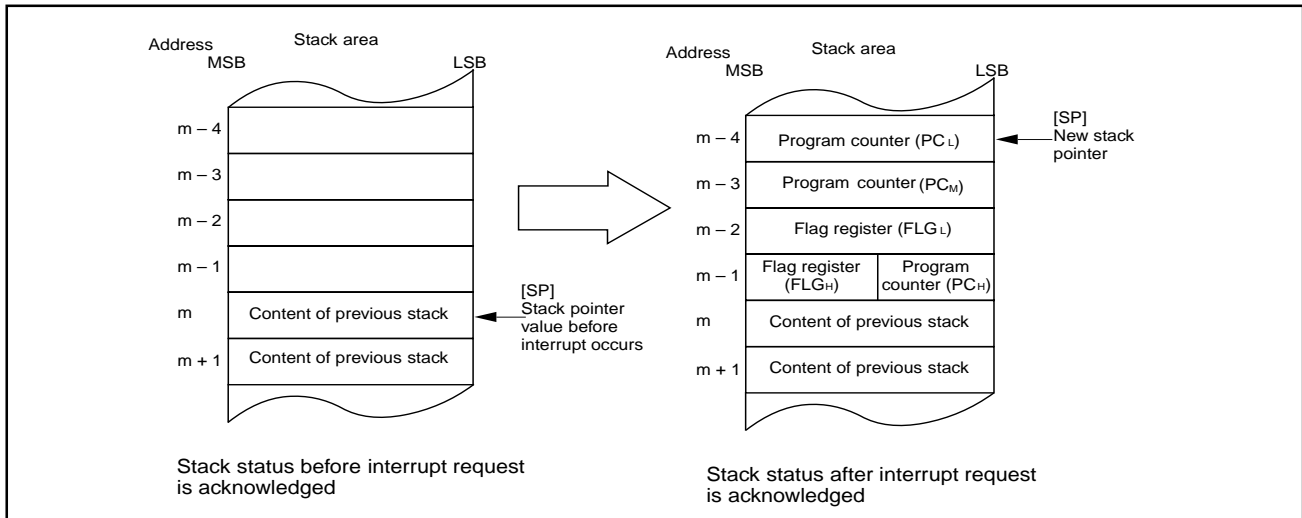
Address
MSB
Stack area
LSB

m – 4
m – 3
m – 2
m – 1
m Content of previous stack
m + 1 Content of previous stack

[SP]
Stack pointer value before interrupt occurs

Stack status before interrupt request is acknowledged

Address
MSB
Stack area
LSB

m – 4 Program counter ($PC_L$)
m – 3 Program counter ($PC_M$)
m – 2 Flag register ($FLG_L$)
m – 1 Flag register ($FLG_H$) Program counter ($PC_H$)
m Content of previous stack
m + 1 Content of previous stack

[SP]
New stack pointer

Stack status after interrupt request is acknowledged